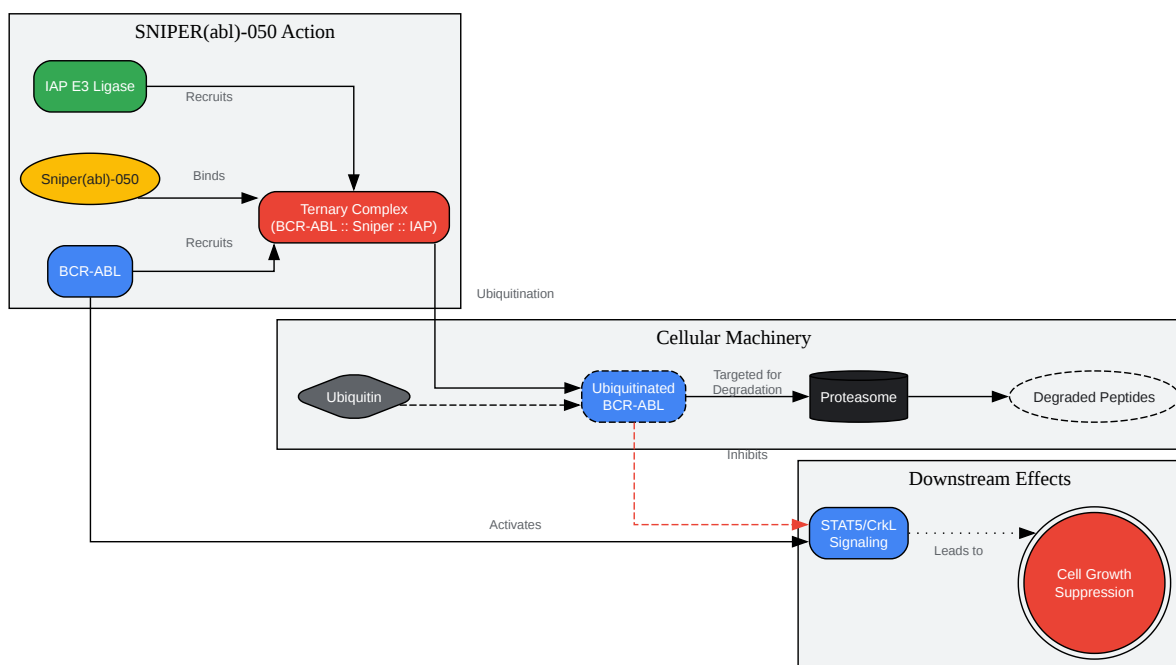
SNIPER(abl)-050 Action

IAP E3 Ligase

Recruits

Sniper(abl)-050

Binds

Ternary Complex (BCR-ABL :: Sniper :: IAP)

BCR-ABL

Recruits

Ubiquitination

Cellular Machinery

Ubiquitin

Ubiquitinated BCR-ABL

Targeted for Degradation

Proteasome

Degraded Peptides

Inhibits

Downstream Effects

Activates

STAT5/CrkL Signaling

Leads to

Cell Growth Suppression